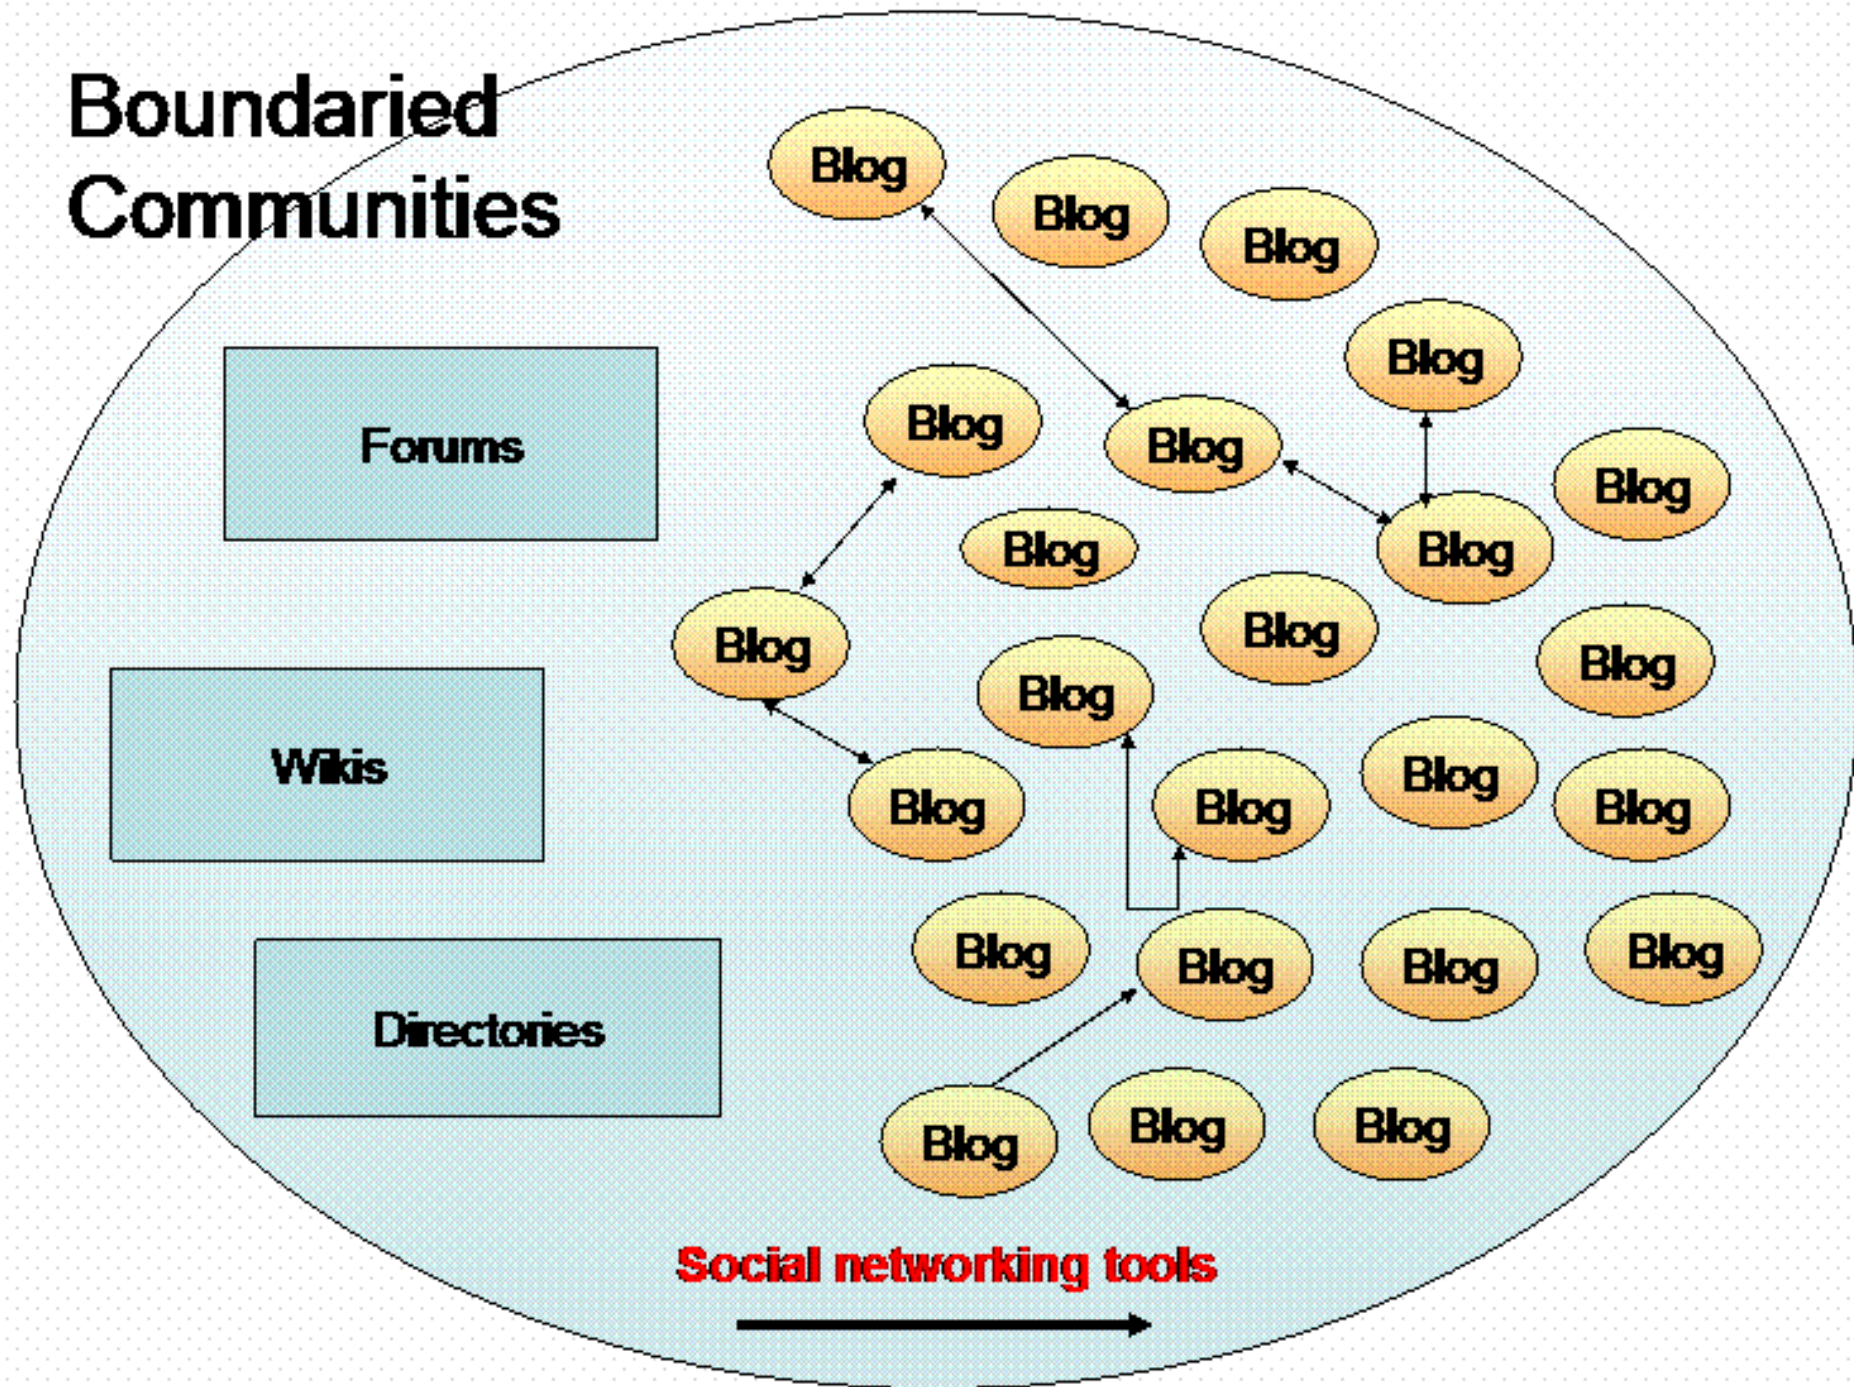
Boundaried Communities

Forums

Wikis

Directories

Blog

Blog

Blog

Blog

Blog

Blog

Blog

Blog

Blog

Blog

Blog

Blog

Blog

Blog

Blog

Blog

Blog

Blog

Blog

Blog

Blog

Blog

Blog

Blog

Blog

Social networking tools